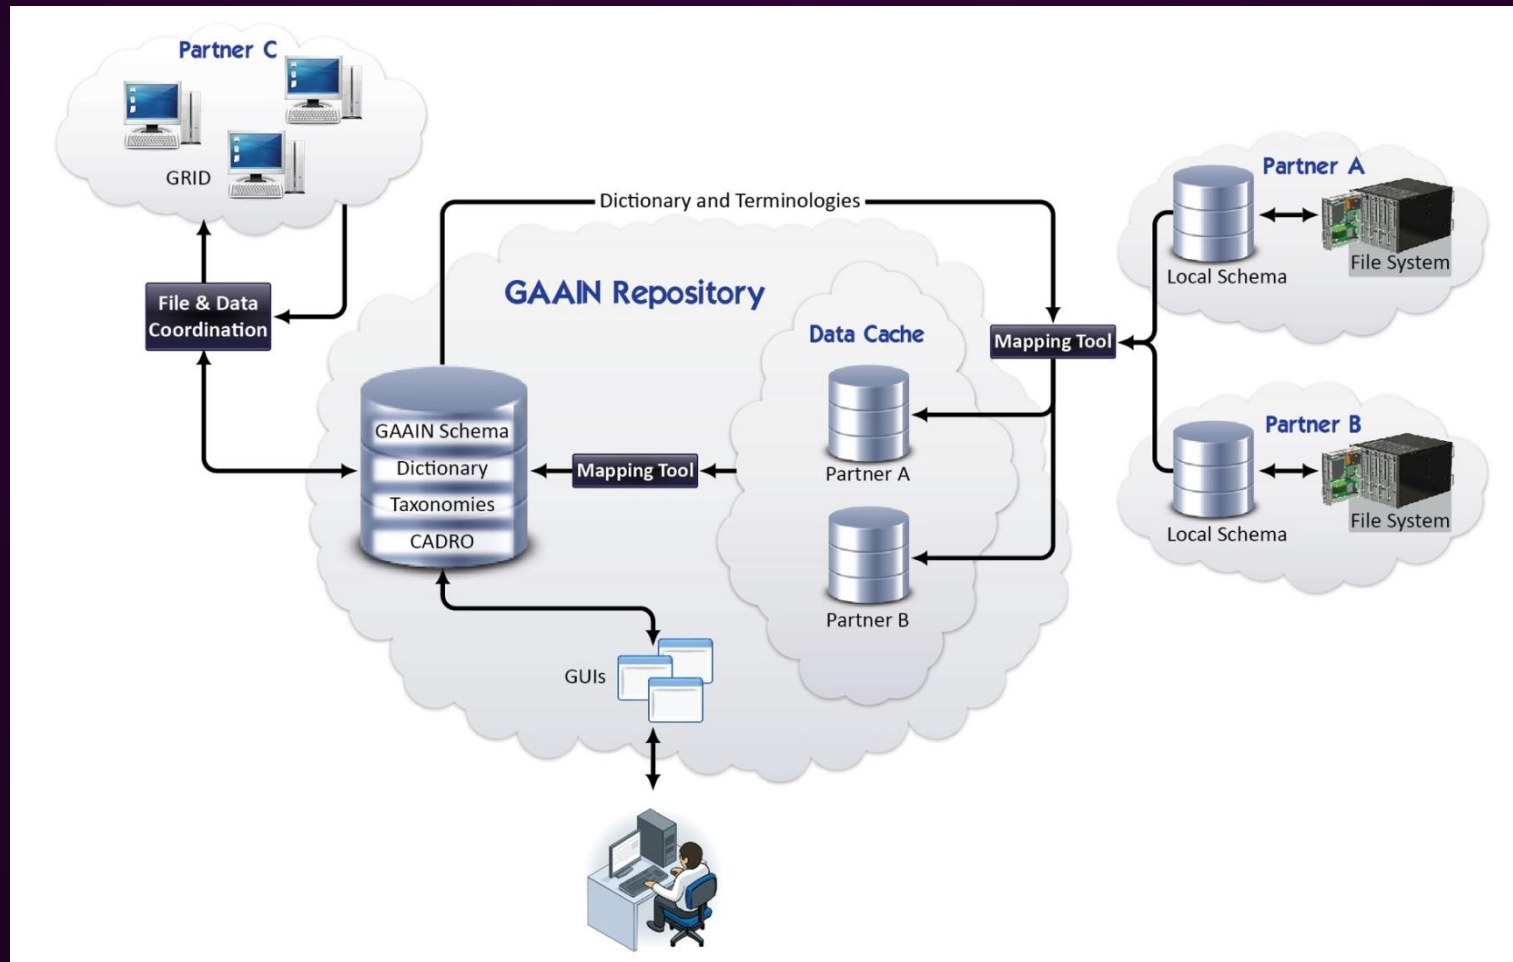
Partner C

GRID

File & Data Coordination

Dictionary and Terminologies

GAAIN Repository

GAAIN Schema
Dictionary
Taxonomies
CADRO

Mapping Tool

Data Cache

Partner A

Partner B

GUIs

Mapping Tool

Partner A

Local Schema

File System

Partner B

Local Schema

File System